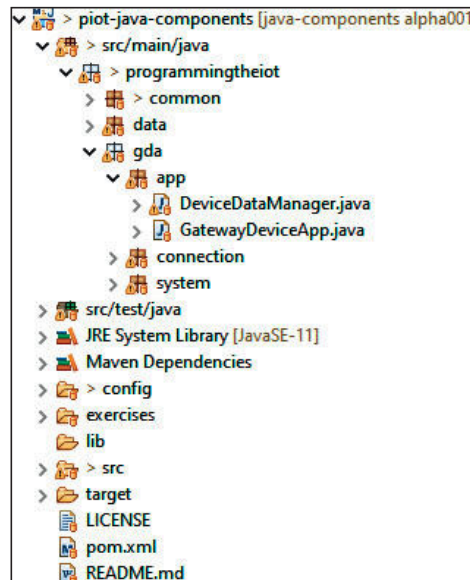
> piot-java-components [java-components alpha001
> src/main/java
> programmingtheiot
> common
data
gda
app
DeviceDataManager.java
GatewayDeviceApp.java
connection
system
src/test/java
JRE System Library [JavaSE-11]
Maven Dependencies
> config
exercises
lib
> src
target
LICENSE
pom.xml
README.md